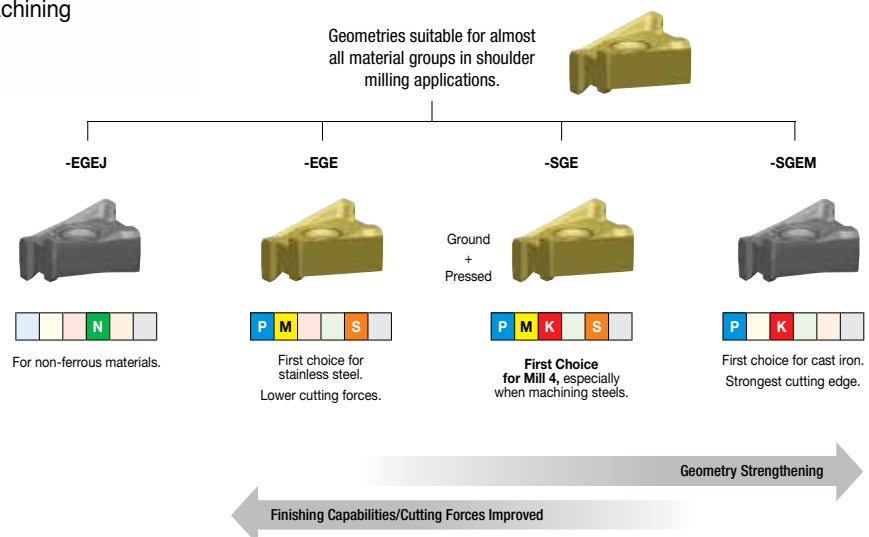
chining

Geometries suitable for almost all material groups in shoulder milling applications.

-EGEJ

-EGE

-SGE

-SGEM

Ground + Pressed

| | | | N | | |
|---|---|---|---|---|---|

For non-ferrous materials.

| P | M | | | S | |
|---|---|---|---|---|---|

First choice for stainless steel.

Lower cutting forces.

| P | M | K | | S | |
|---|---|---|---|---|---|

**First Choice for Mill 4,** especially when machining steels.

| P | | K | | | |
|---|---|---|---|---|---|

First choice for cast iron.

Strongest cutting edge.

Geometry Strengthening

Finishing Capabilities/Cutting Forces Improved